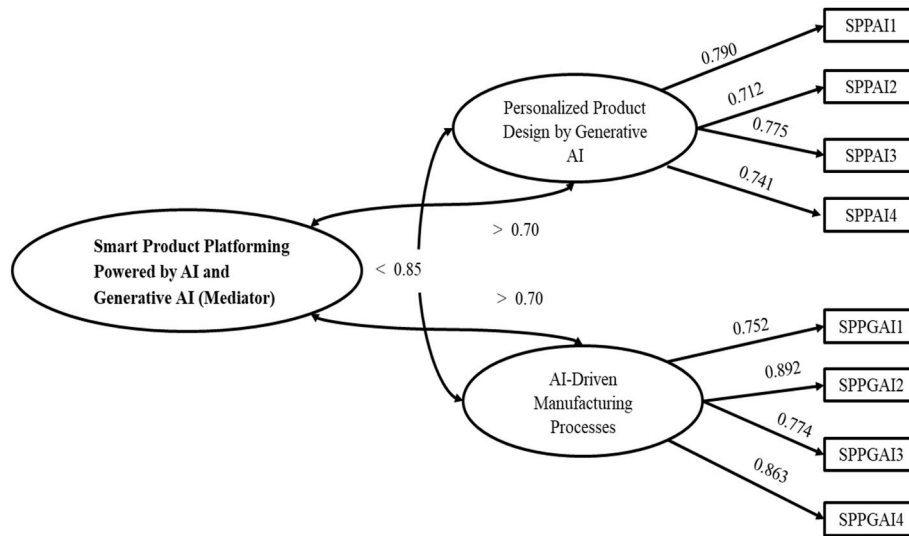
Personalized Product Design by Generative AI

0.790
0.712
0.775
0.741

SPPAI1
SPPAI2
SPPAI3
SPPAI4

Smart Product Platforming Powered by AI and Generative AI (Mediator)

> 0.70

< 0.85

> 0.70

AI-Driven Manufacturing Processes

0.752
0.892
0.774
0.863

SPPGAI1
SPPGAI2
SPPGAI3
SPPGAI4